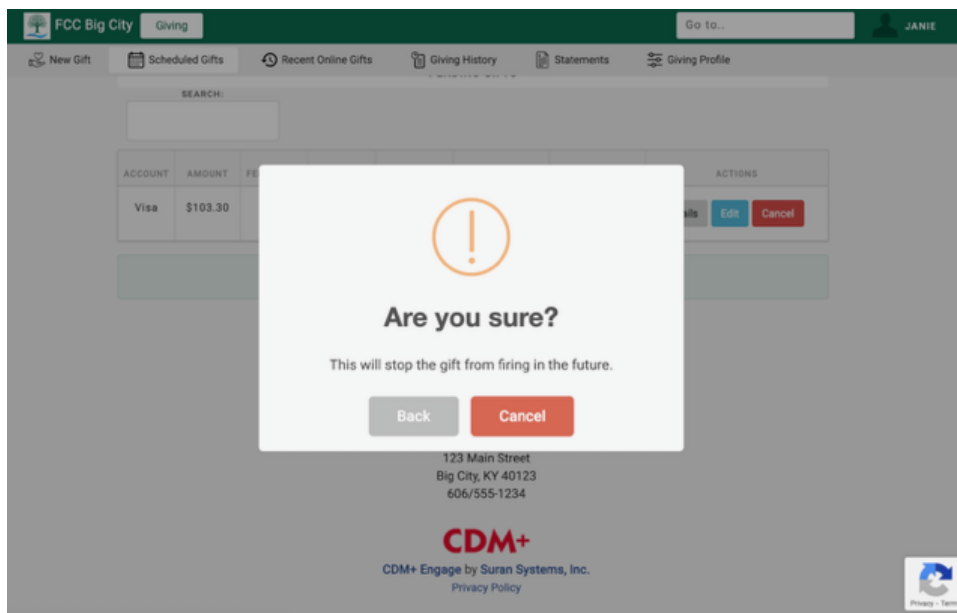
FCC Big City Giving

Go to...

JANIE

New Gift Scheduled Gifts Recent Online Gifts Giving History Statements Giving Profile

SEARCH:

| ACCOUNT | AMOUNT | FE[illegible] | | | | | ACTIONS |
|---|---|---|---|---|---|---|---|
| Visa | $103.30 | | | | | | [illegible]ils Edit Cancel |

!

Are you sure?

This will stop the gift from firing in the future.

Back Cancel

123 Main Street
Big City, KY 40123
606/555-1234

CDM+

CDM+ Engage by Suran Systems, Inc.
Privacy Policy

Privacy - Terms